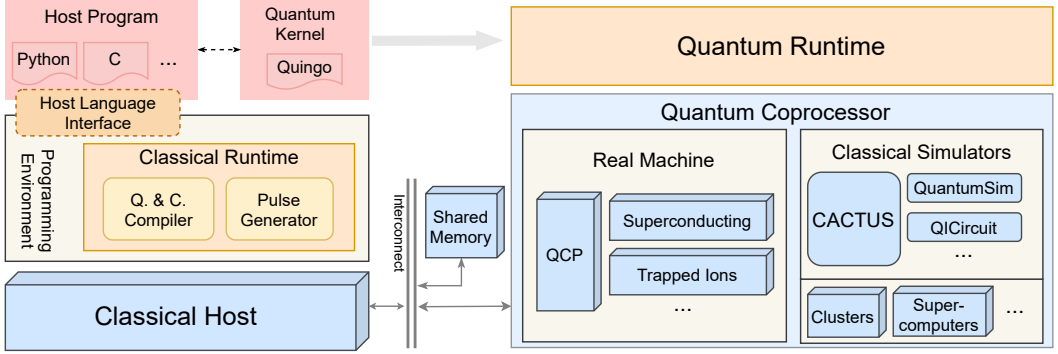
Host Program

Python

C

...

Quantum Kernel

Quingo

Quantum Runtime

Host Language Interface

Programming Environment

Classical Runtime

Q. & C. Compiler

Pulse Generator

Classical Host

Interconnect

Shared Memory

Quantum Coprocessor

Real Machine

QCP

Superconducting

Trapped Ions

...

Classical Simulators

CACTUS

QuantumSim

QICircuit

...

Clusters

Super-computers

...